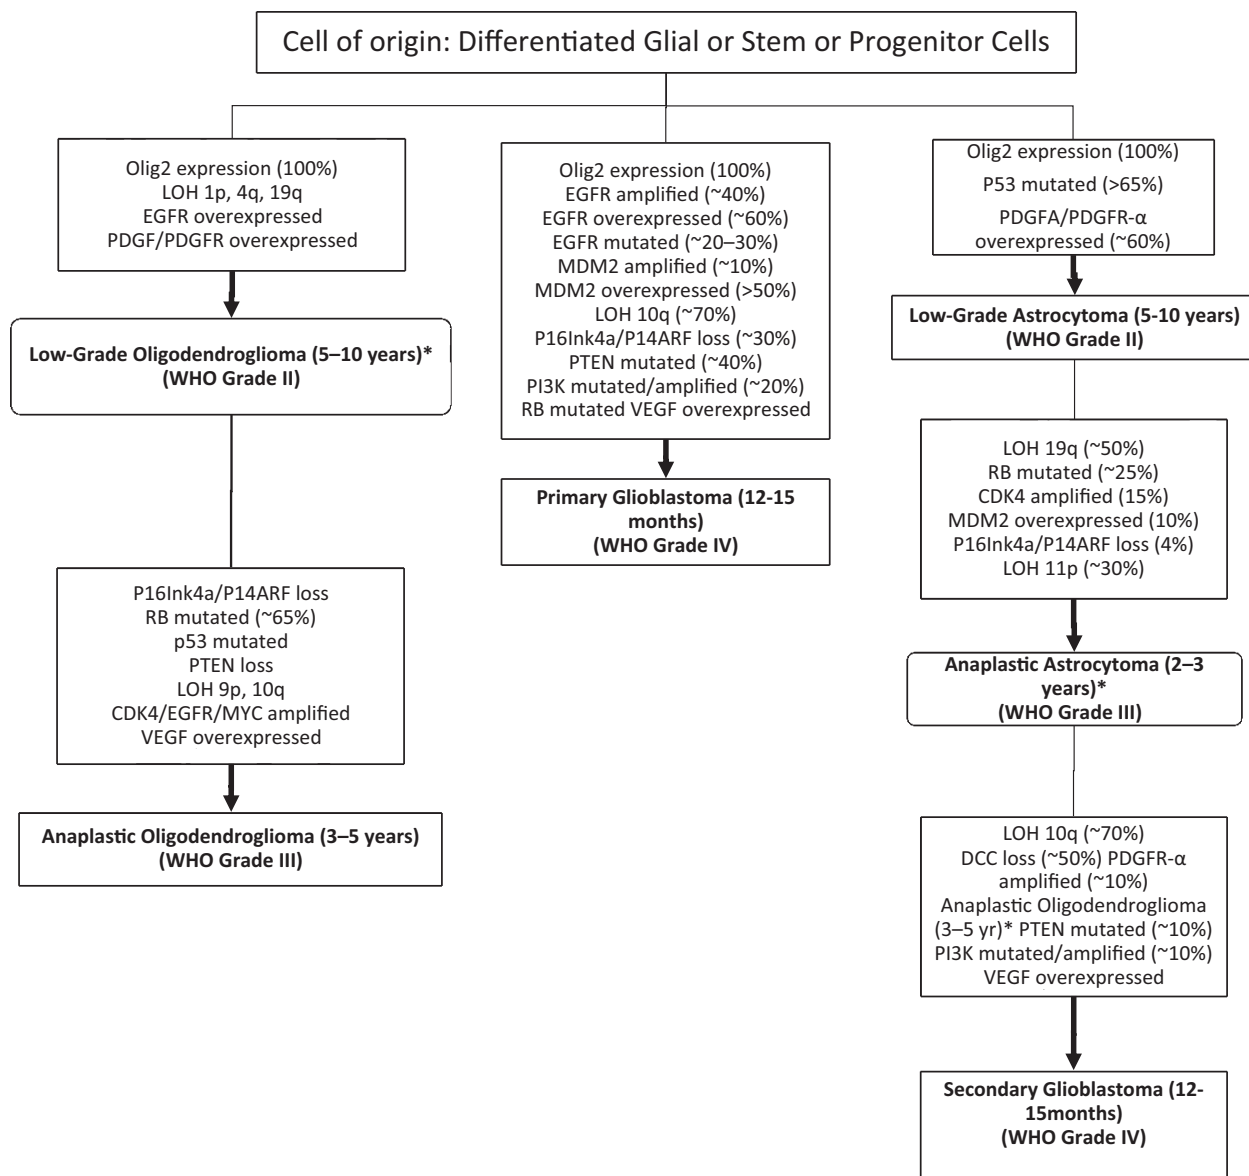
Cell of origin: Differentiated Glial or Stem or Progenitor Cells

Olig2 expression (100%)
LOH 1p, 4q, 19q
EGFR overexpressed
PDGF/PDGFR overexpressed

Low-Grade Oligodendroglioma (5–10 years)*
(WHO Grade II)

P16Ink4a/P14ARF loss
RB mutated (~65%)
p53 mutated
PTEN loss
LOH 9p, 10q
CDK4/EGFR/MYC amplified
VEGF overexpressed

Anaplastic Oligodendroglioma (3–5 years)
(WHO Grade III)

Olig2 expression (100%)
EGFR amplified (~40%)
EGFR overexpressed (~60%)
EGFR mutated (~20–30%)
MDM2 amplified (~10%)
MDM2 overexpressed (>50%)
LOH 10q (~70%)
P16Ink4a/P14ARF loss (~30%)
PTEN mutated (~40%)
PI3K mutated/amplified (~20%)
RB mutated VEGF overexpressed

Primary Glioblastoma (12-15 months)
(WHO Grade IV)

Olig2 expression (100%)
P53 mutated (>65%)
PDGFA/PDGFR-α overexpressed (~60%)

Low-Grade Astrocytoma (5-10 years)
(WHO Grade II)

LOH 19q (~50%)
RB mutated (~25%)
CDK4 amplified (15%)
MDM2 overexpressed (10%)
P16Ink4a/P14ARF loss (4%)
LOH 11p (~30%)

Anaplastic Astrocytoma (2–3 years)*
(WHO Grade III)

LOH 10q (~70%)
DCC loss (~50%) PDGFR-α amplified (~10%)
Anaplastic Oligodendroglioma (3–5 yr)* PTEN mutated (~10%)
PI3K mutated/amplified (~10%)
VEGF overexpressed

Secondary Glioblastoma (12-15months)
(WHO Grade IV)